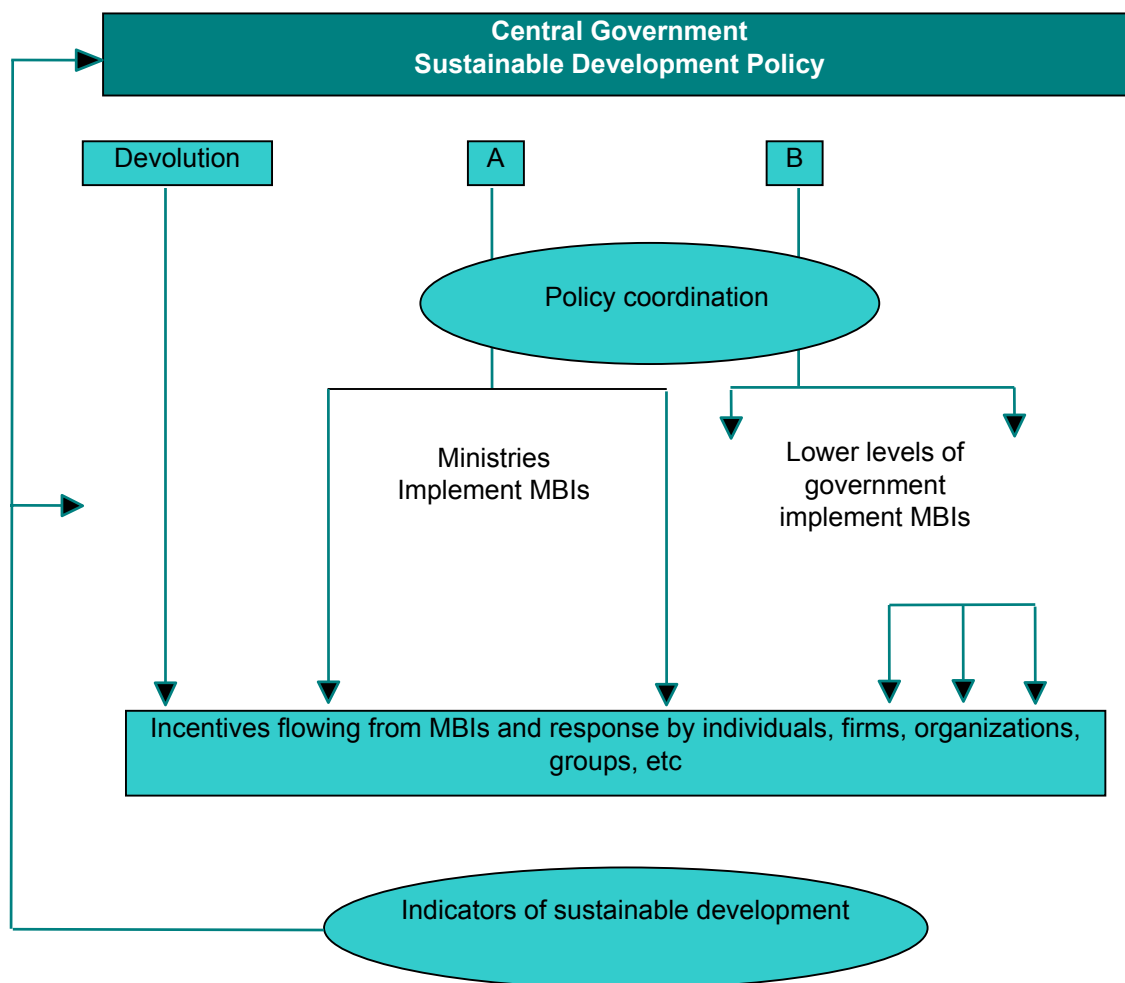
Central Government
Sustainable Development Policy

Devolution

A

B

Policy coordination

Ministries
Implement MBIs

Lower levels of government implement MBIs

Incentives flowing from MBIs and response by individuals, firms, organizations, groups, etc

Indicators of sustainable development